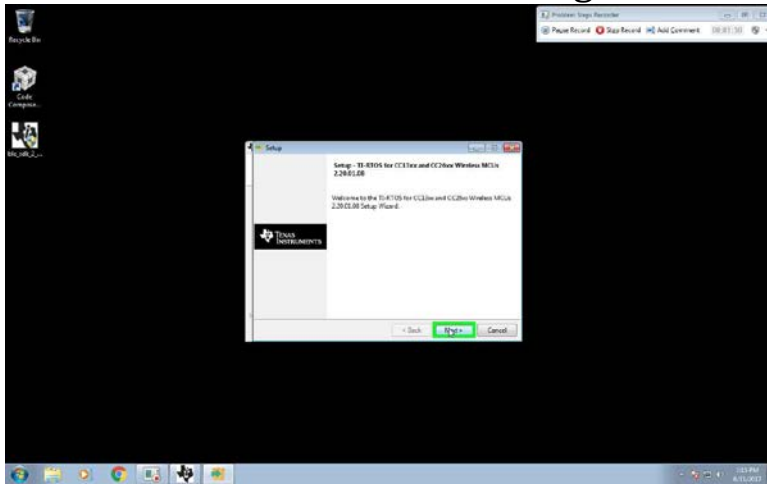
Recycle Bin

Code Compose...

ble_sdk_2_...

Problem Steps Recorder

Pause Record Stop Record Add Comment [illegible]

Setup

Setup - TI-RTOS for CC13xx and CC26xx Wireless MCUs 2.20.01.08

Welcome to the TI-RTOS for CC13xx and CC26xx Wireless MCUs 2.20.01.08 Setup Wizard.

TEXAS INSTRUMENTS

< Back Next > Cancel

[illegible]